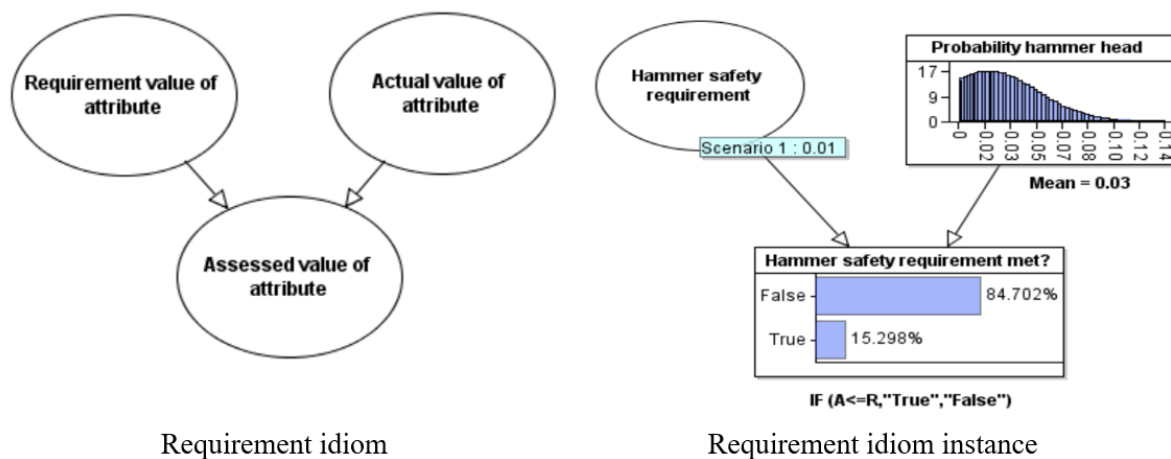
Requirement value of attribute

Actual value of attribute

Assessed value of attribute

Requirement idiom

Hammer safety requirement

Scenario 1 : 0.01

Probability hammer head

17

9

0

0

0.02

0.03

0.05

0.07

0.08

0.10

0.12

0.14

Mean = 0.03

Hammer safety requirement met?

False 84.702%

True 15.298%

IF (A<=R,"True","False")

Requirement idiom instance